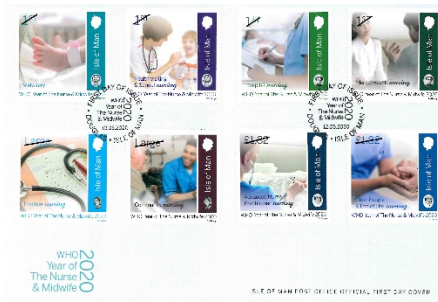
1st
Isle of Man
Midwifery
WHO Year of the Nurse & Midwife 2020

1st
Isle of Man
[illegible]
WHO Year of the Nurse & Midwife 2020

1st
Isle of Man
Hospital nursing
WHO Year of the Nurse & Midwife 2020

1st
Isle of Man
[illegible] nursing
WHO Year of the Nurse & Midwife 2020

Large
Isle of Man
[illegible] nursing
WHO Year of the Nurse & Midwife 2020

Large
Isle of Man
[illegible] nursing
WHO Year of the Nurse & Midwife 2020

£1.82
Isle of Man
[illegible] nursing
WHO Year of the Nurse & Midwife 2020

£1.82
Isle of Man
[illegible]
WHO Year of the Nurse & Midwife 2020

FIRST DAY OF ISSUE
WHO Year of The Nurse & Midwife 2020
DOUGLAS • ISLE OF MAN
12.05.2020

FIRST DAY OF ISSUE
WHO Year of The Nurse & Midwife 2020
DOUGLAS • ISLE OF MAN
12.05.2020

WHO
Year of
The Nurse
& Midwife
2020

ISLE OF MAN POST OFFICE OFFICIAL FIRST DAY COVER